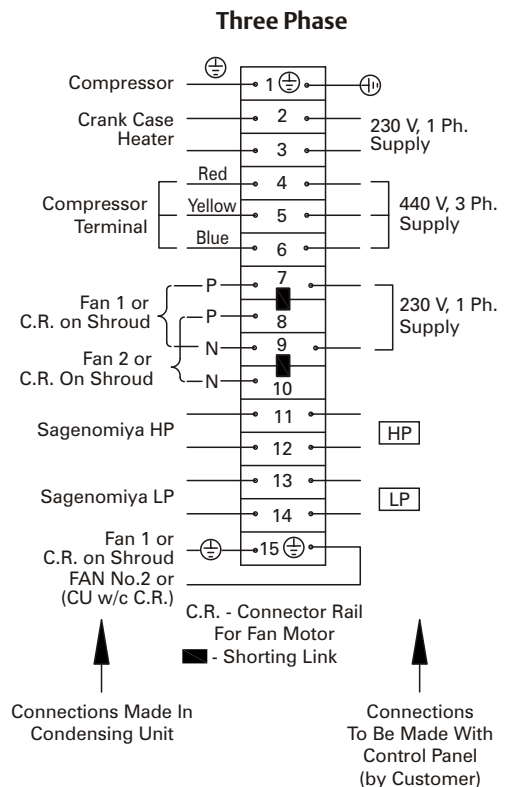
Three Phase

Compressor

1

Crank Case Heater

2

3

230 V, 1 Ph. Supply

Compressor Terminal

Red

Yellow

Blue

4

5

6

440 V, 3 Ph. Supply

Fan 1 or C.R. on Shroud

P

P

7

8

Fan 2 or C.R. On Shroud

N

N

9

10

230 V, 1 Ph. Supply

Sagenomiya HP

11

12

HP

Sagenomiya LP

13

14

LP

Fan 1 or C.R. on Shroud

15

FAN No.2 or (CU w/c C.R.)

C.R. - Connector Rail For Fan Motor

- Shorting Link

Connections Made In Condensing Unit

Connections To Be Made With Control Panel (by Customer)